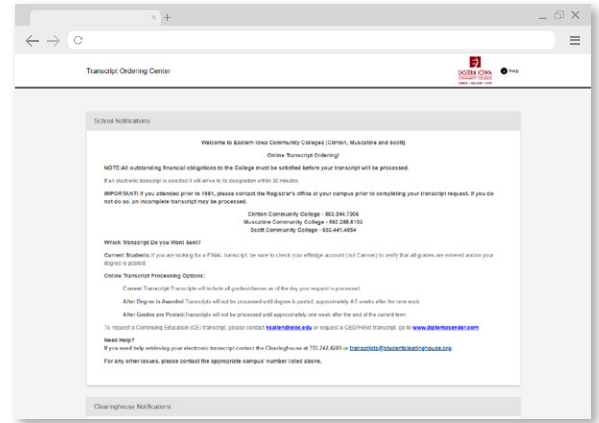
Transcript Ordering Center

EASTERN IOWA COMMUNITY COLLEGES

Help

School Notifications

Welcome to Eastern Iowa Community Colleges (Clinton, Muscatine and Scott)

Online Transcript Ordering!

NOTE: All outstanding financial obligations to the College must be satisfied before your transcript will be processed.

If an electronic transcript is selected it will arrive to its designation within 30 minutes.

IMPORTANT! If you attended prior to 1985, please contact the Registrar's office at your campus prior to completing your transcript request. If you do not do so, an incomplete transcript may be processed.

Clinton Community College - 563.244.7006
Muscatine Community College - 563.288.6100
Scott Community College - 563.441.4054

Which Transcript Do You Want Sent?

Current Students: If you are looking for a FINAL transcript, be sure to check your eBridge account (not Canvas) to verify that all grades are entered and/or your degree is posted.

Online Transcript Processing Options:

Current Transcript: Transcripts will include all grades/classes as of the day your request is processed.

After Degree is Awarded: Transcripts will not be processed until degree is posted, approximately 4-5 weeks after the term ends.

After Grades are Posted: Transcripts will not be processed until approximately one week after the end of the current term.

To request a Continuing Education (CE) transcript, please contact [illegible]@eicc.edu or request a GED/HiSet transcript, go to www.diplomasender.com

Need Help?
If you need help ordering your electronic transcript contact the Clearinghouse at 703.742.4200 or transcripts@studentclearinghouse.org

For any other issues, please contact the appropriate campus' number listed above.

Clearinghouse Notifications